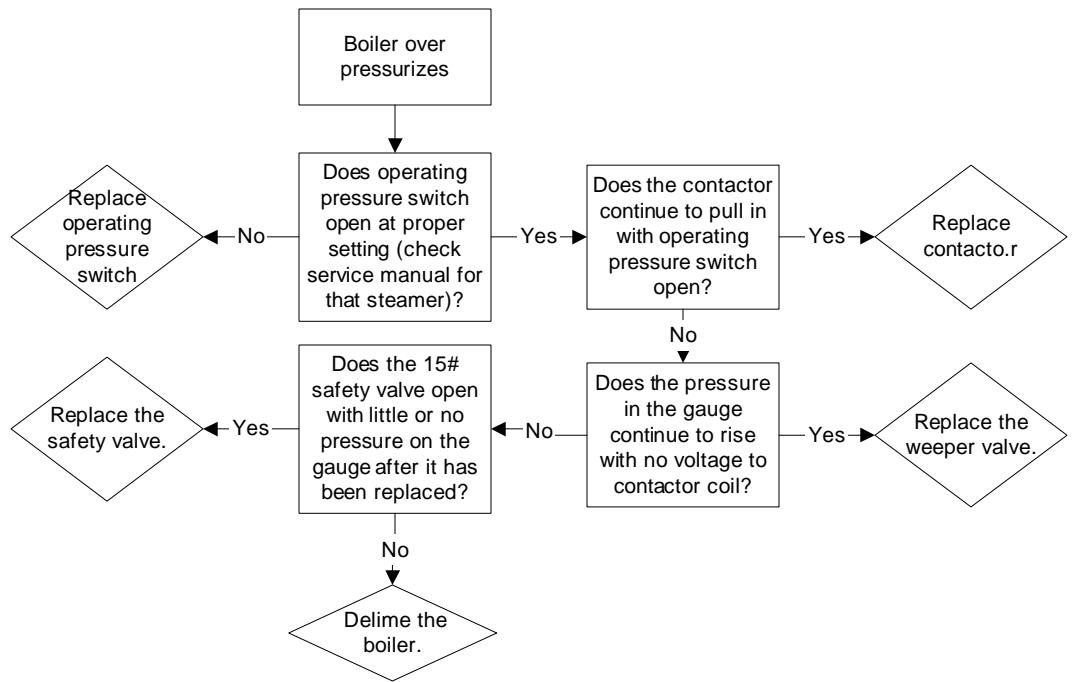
Boiler over pressurizes

Does operating pressure switch open at proper setting (check service manual for that steamer)?

No

Replace operating pressure switch

Yes

Does the contactor continue to pull in with operating pressure switch open?

Yes

Replace contacto.r

No

Does the pressure in the gauge continue to rise with no voltage to contactor coil?

Yes

Replace the weeper valve.

No

Does the 15# safety valve open with little or no pressure on the gauge after it has been replaced?

Yes

Replace the safety valve.

No

Delime the boiler.